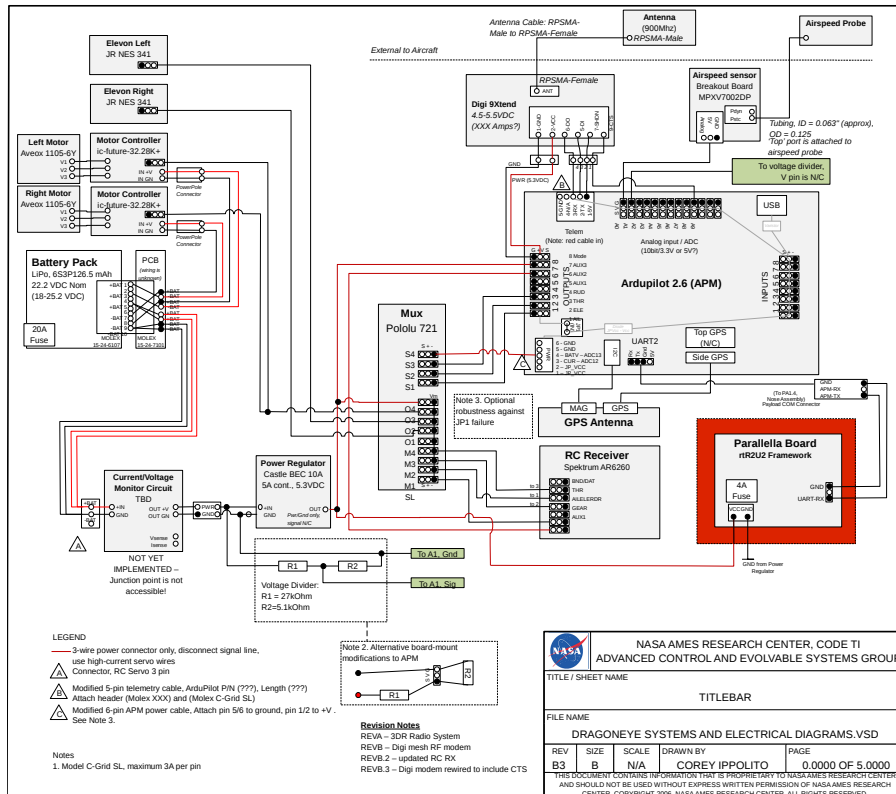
Antenna Cable: RPSMA-Male to RPSMA-Female

Antenna
(900Mhz)
RPSMA-Male

Airspeed Probe

External to Aircraft

Elevon Left
JR NES 341

Elevon Right
JR NES 341

Left Motor
Aveox 1105-6Y
V1
V2
V3

Motor Controller
ic-future-32.28K+
IN +V
IN GN

PowerPole Connector

Right Motor
Aveox 1105-6Y
V1
V2
V3

Motor Controller
ic-future-32.28K+
IN +V
IN GN

PowerPole Connector

RPSMA-Female
ANT

Digi 9Xtend
4.5-5.5VDC
(XXX Amps?)

GND
PWR (5.3VDC)

Airspeed sensor
Breakout Board
MPXV7002DP

Tubing, ID = 0.063" (approx), OD = 0.125
'Top' port is attached to airspeed probe

To voltage divider, V pin is N/C

USB

Telem
(Note: red cable in)

Analog input / ADC
(10bit/3.3V or 5V?)

Battery Pack
LiPo, 6S3P126.5 mAh
22.2 VDC Nom
(18-25.2 VDC)

20A
Fuse

PCB
(wiring is unknown)

MOLEX 15-24-6107
MOLEX 15-24-7301

8 Mode
7 AUX3
6 AUX2
5 AUX1
4 RUD
3 THR
2 ELE

OUTPUTS

Ardupilot 2.6 (APM)

INPUTS

Mux
Pololu 721

S4
S3
S2
S1
O4
O3
O2
O1
M4
M3
M2
M1
SL

6 - GND
5 - GND
4 - BATV - ADC13
3 - CUR - ADC12
2 - JP_VCC
1 - JP_VCC

UART2

Top GPS
(N/C)
Side GPS

Note 3. Optional robustness against JP1 failure

MAG
GPS
GPS Antenna

GND
APM-RX
APM-TX
(To PAL4, Now Assembly)
Parallela COM Connector

Parallella Board
rtR2U2 Framework

GND
UART-RX

4A
Fuse

GND from Power Regulator

RC Receiver
Spektrum AR6260

BIND/DAT
THR
AILE/LERDR
GEAR
AUX1

Current/Voltage Monitor Circuit
TBD
+IN
GND
OUT +V
OUT GND
Vsense
Isense

NOT YET IMPLEMENTED – Junction point is not accessible!

Power Regulator
Castle BEC 10A
5A cont., 5.3VDC
+IN
GND
Pwr/Gnd only, signal N/C

R1
R2
To A1, Gnd
To A1, Sig

Voltage Divider:
R1 = 27kOhm
R2=5.1kOhm

LEGEND
3-wire power connector only, disconnect signal line, use high-current servo wires
A Connector, RC Servo 3 pin
B Modified 5-pin telemetry cable, ArduPilot P/N (???), Length (???) Attach header (Molex XXX) and (Molex C-Grid SL)
C Modified 6-pin APM power cable, Attach pin 5/6 to ground, pin 1/2 to +V . See Note 3.

Notes
1. Model C-Grid SL, maximum 3A per pin

Note 2. Alternative board-mount modifications to APM

R1
R2

Revision Notes
REVA – 3DR Radio System
REVB – Digi mesh RF modem
REVB.2 – updated RC RX
REVB.3 – Digi modem rewired to include CTS

NASA AMES RESEARCH CENTER, CODE TI
ADVANCED CONTROL AND EVOLVABLE SYSTEMS GROU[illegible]

TITLE / SHEET NAME
TITLEBAR

FILE NAME
DRAGONEYE SYSTEMS AND ELECTRICAL DIAGRAMS.VSD

| REV | SIZE | SCALE | DRAWN BY | PAGE |
|---|---|---|---|---|
| B3 | B | N/A | COREY IPPOLITO | 0.0000 OF 5.0000 |

THIS DOCUMENT CONTAINS INFORMATION THAT IS PROPRIETARY TO NASA AMES RESEARCH CENTER AND SHOULD NOT BE USED WITHOUT EXPRESS WRITTEN PERMISSION OF NASA AMES RESEARCH CENTER. COPYRIGHT 2006, NASA AMES RESEARCH CENTER. ALL RIGHTS RESERVED.